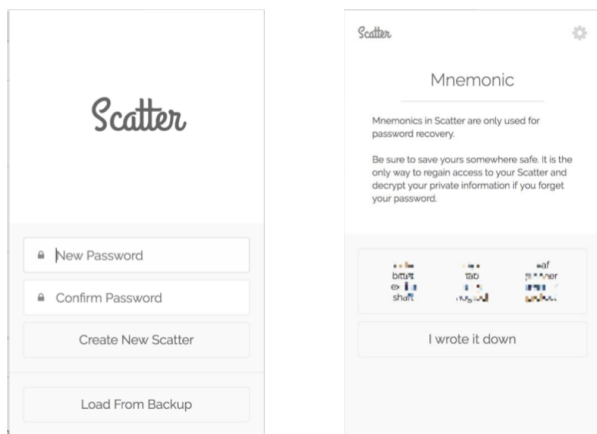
Scatter

New Password

Confirm Password

Create New Scatter

Load From Backup

Scatter

Mnemonic

Mnemonics in Scatter are only used for password recovery.

Be sure to save yours somewhere safe. It is the only way to regain access to your Scatter and decrypt your private information if you forget your password.

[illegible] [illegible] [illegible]
bitter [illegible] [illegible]
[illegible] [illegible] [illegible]
shaft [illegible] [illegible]

I wrote it down